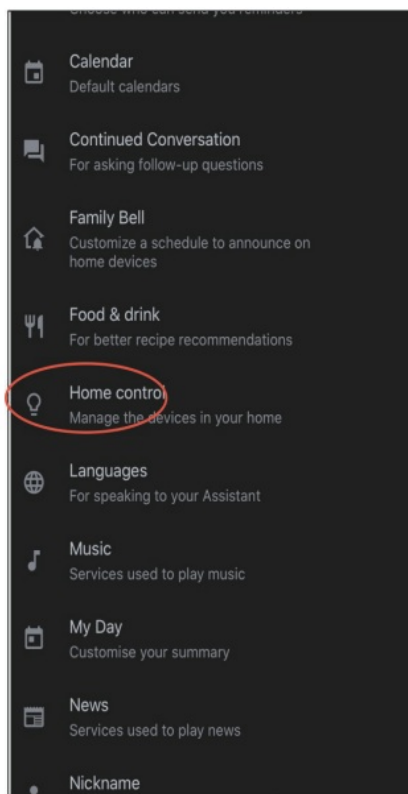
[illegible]

Calendar
Default calendars

Continued Conversation
For asking follow-up questions

Family Bell
Customize a schedule to announce on home devices

Food & drink
For better recipe recommendations

Home control
Manage the devices in your home

Languages
For speaking to your Assistant

Music
Services used to play music

My Day
Customise your summary

News
Services used to play news

Nickname